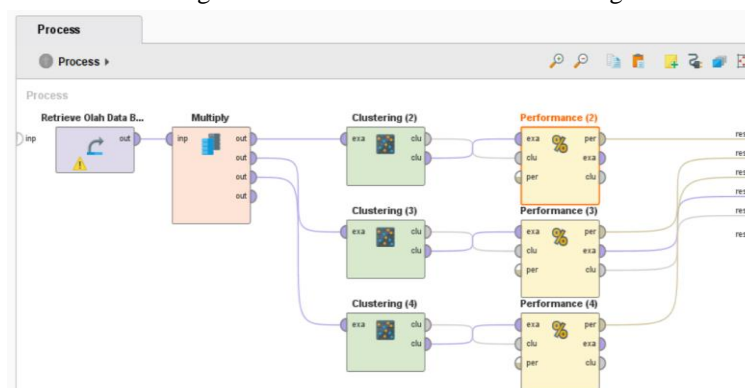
Process

Process ▸

Process

Retrieve Olah Data B...

inp

out

Multiply

inp

out

out

out

out

Clustering (2)

exa

clu

clu

Performance (2)

exa

per

clu

exa

per

clu

Clustering (3)

exa

clu

clu

Performance (3)

exa

per

clu

exa

per

clu

Clustering (4)

exa

clu

clu

Performance (4)

exa

per

clu

exa

per

clu

res

res

res

res

res

res